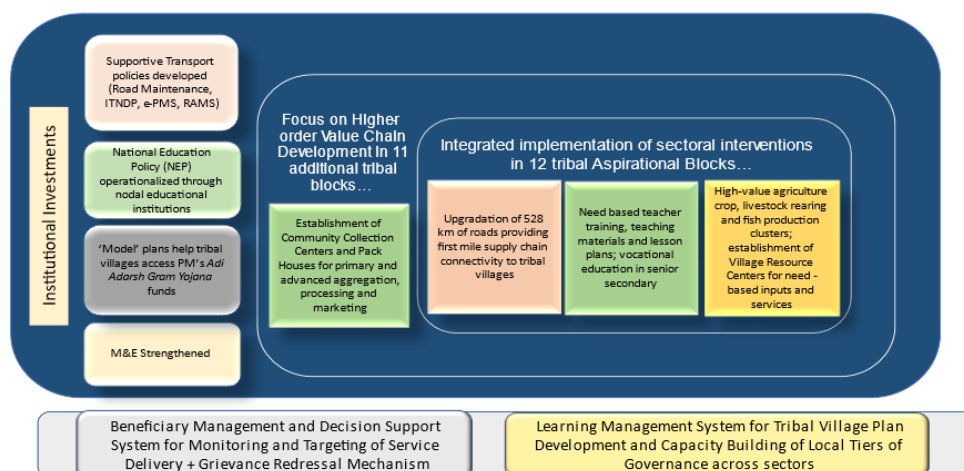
Institutional Investments

Supportive Transport policies developed (Road Maintenance, ITNDP, e-PMS, RAMS)

National Education Policy (NEP) operationalized through nodal educational institutions

'Model' plans help tribal villages access PM's *Adi Adarsh Gram Yojana* funds

M&E Strengthened

Focus on Higher order Value Chain Development in 11 additional tribal blocks…

Establishment of Community Collection Centers and Pack Houses for primary and advanced aggregation, processing and marketing

Integrated implementation of sectoral interventions in 12 tribal Aspirational Blocks…

Upgradation of 528 km of roads providing first mile supply chain connectivity to tribal villages

Need based teacher training, teaching materials and lesson plans; vocational education in senior secondary

High-value agriculture crop, livestock rearing and fish production clusters; establishment of Village Resource Centers for need - based inputs and services

Beneficiary Management and Decision Support System for Monitoring and Targeting of Service Delivery + Grievance Redressal Mechanism

Learning Management System for Tribal Village Plan Development and Capacity Building of Local Tiers of Governance across sectors